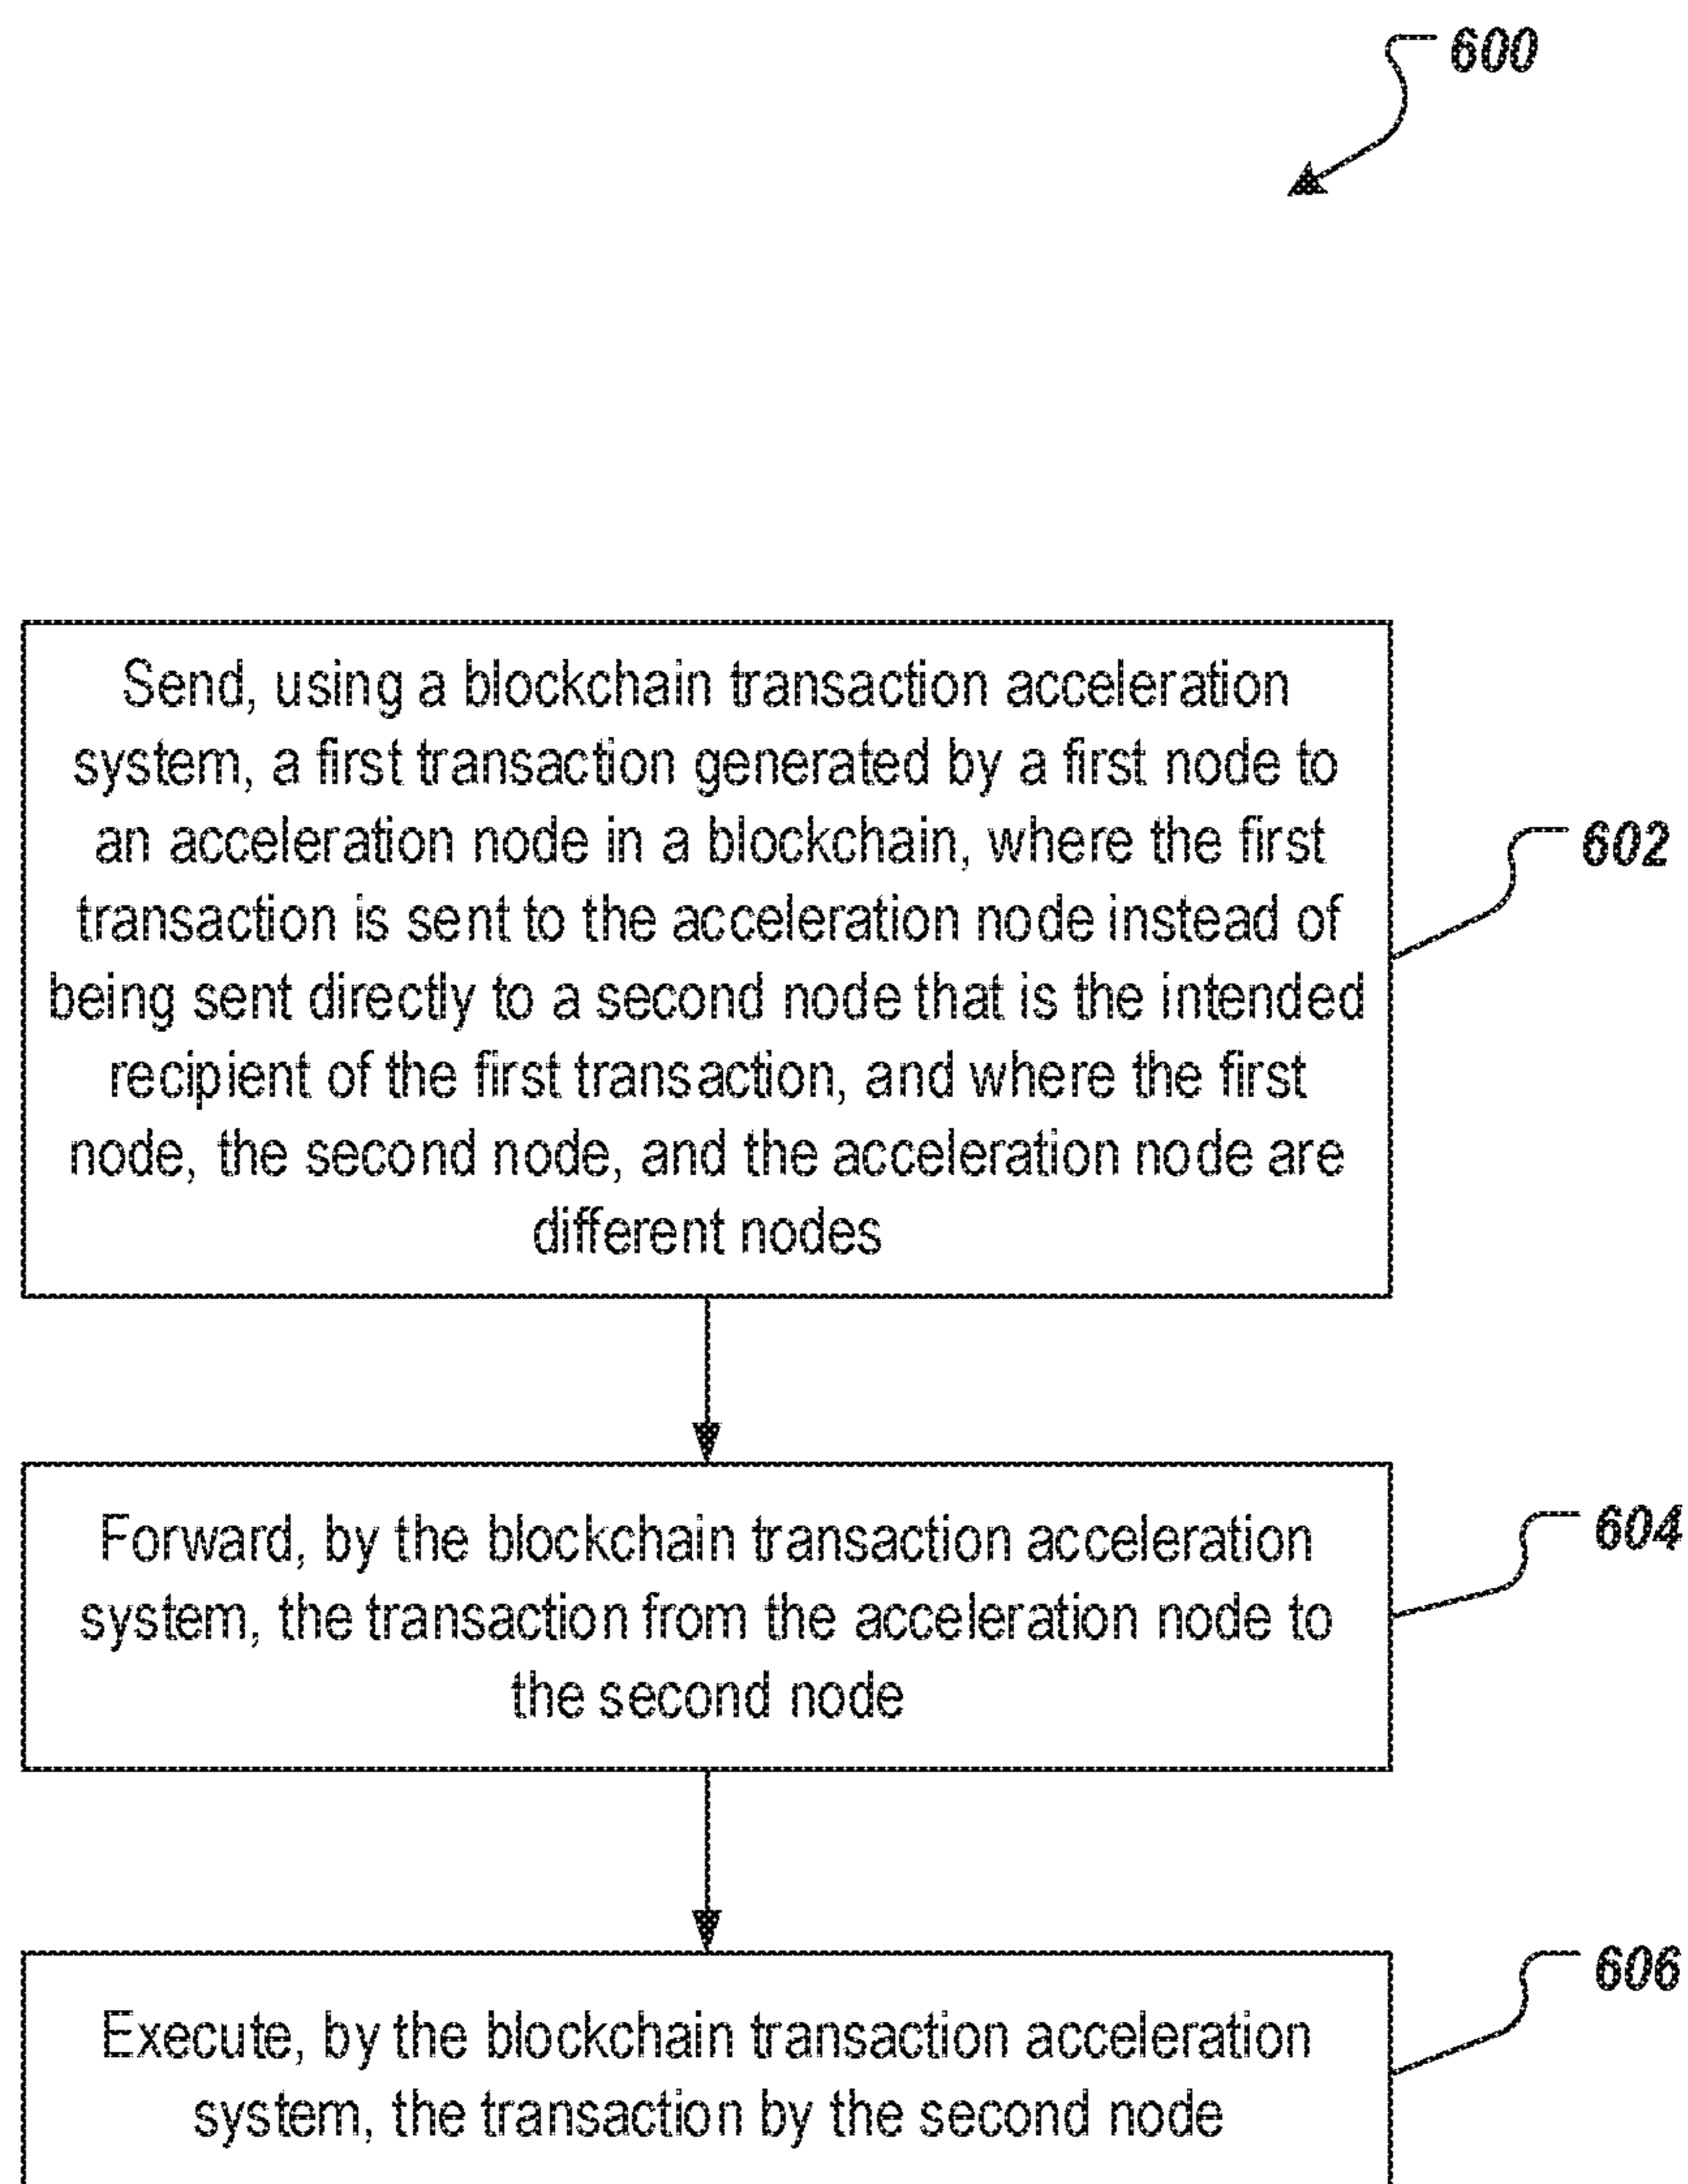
600

Send, using a blockchain transaction acceleration system, a first transaction generated by a first node to an acceleration node in a blockchain, where the first transaction is sent to the acceleration node instead of being sent directly to a second node that is the intended recipient of the first transaction, and where the first node, the second node, and the acceleration node are different nodes

602

Forward, by the blockchain transaction acceleration system, the transaction from the acceleration node to the second node

604

606

Execute, by the blockchain transaction acceleration system, the transaction by the second node